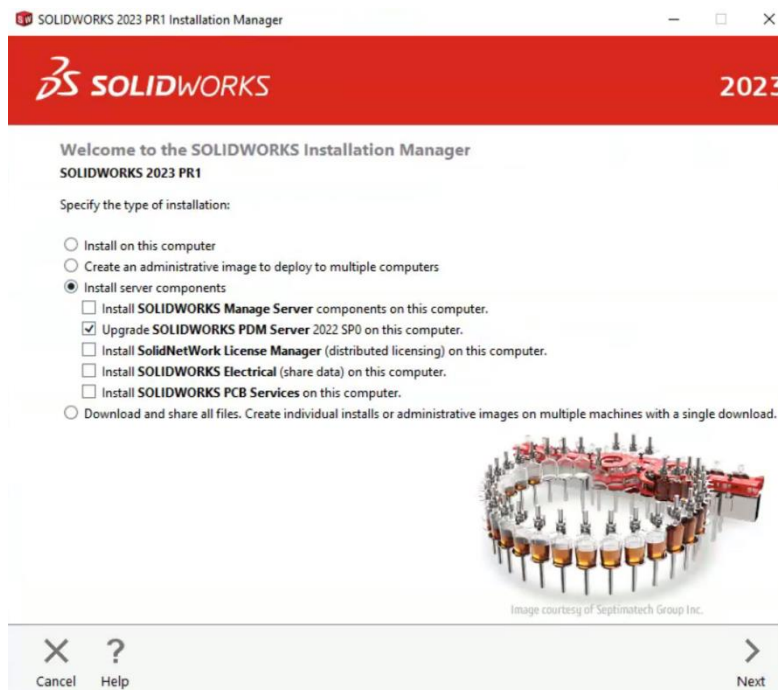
SOLIDWORKS 2023 PR1 Installation Manager

SOLIDWORKS

2023

Welcome to the SOLIDWORKS Installation Manager
SOLIDWORKS 2023 PR1

Specify the type of installation:

Install on this computer
Create an administrative image to deploy to multiple computers
Install server components
Install SOLIDWORKS Manage Server components on this computer.
Upgrade SOLIDWORKS PDM Server 2022 SP0 on this computer.
Install SolidNetWork License Manager (distributed licensing) on this computer.
Install SOLIDWORKS Electrical (share data) on this computer.
Install SOLIDWORKS PCB Services on this computer.
Download and share all files. Create individual installs or administrative images on multiple machines with a single download.

Image courtesy of Septimatech Group Inc.

Cancel
Help
Next